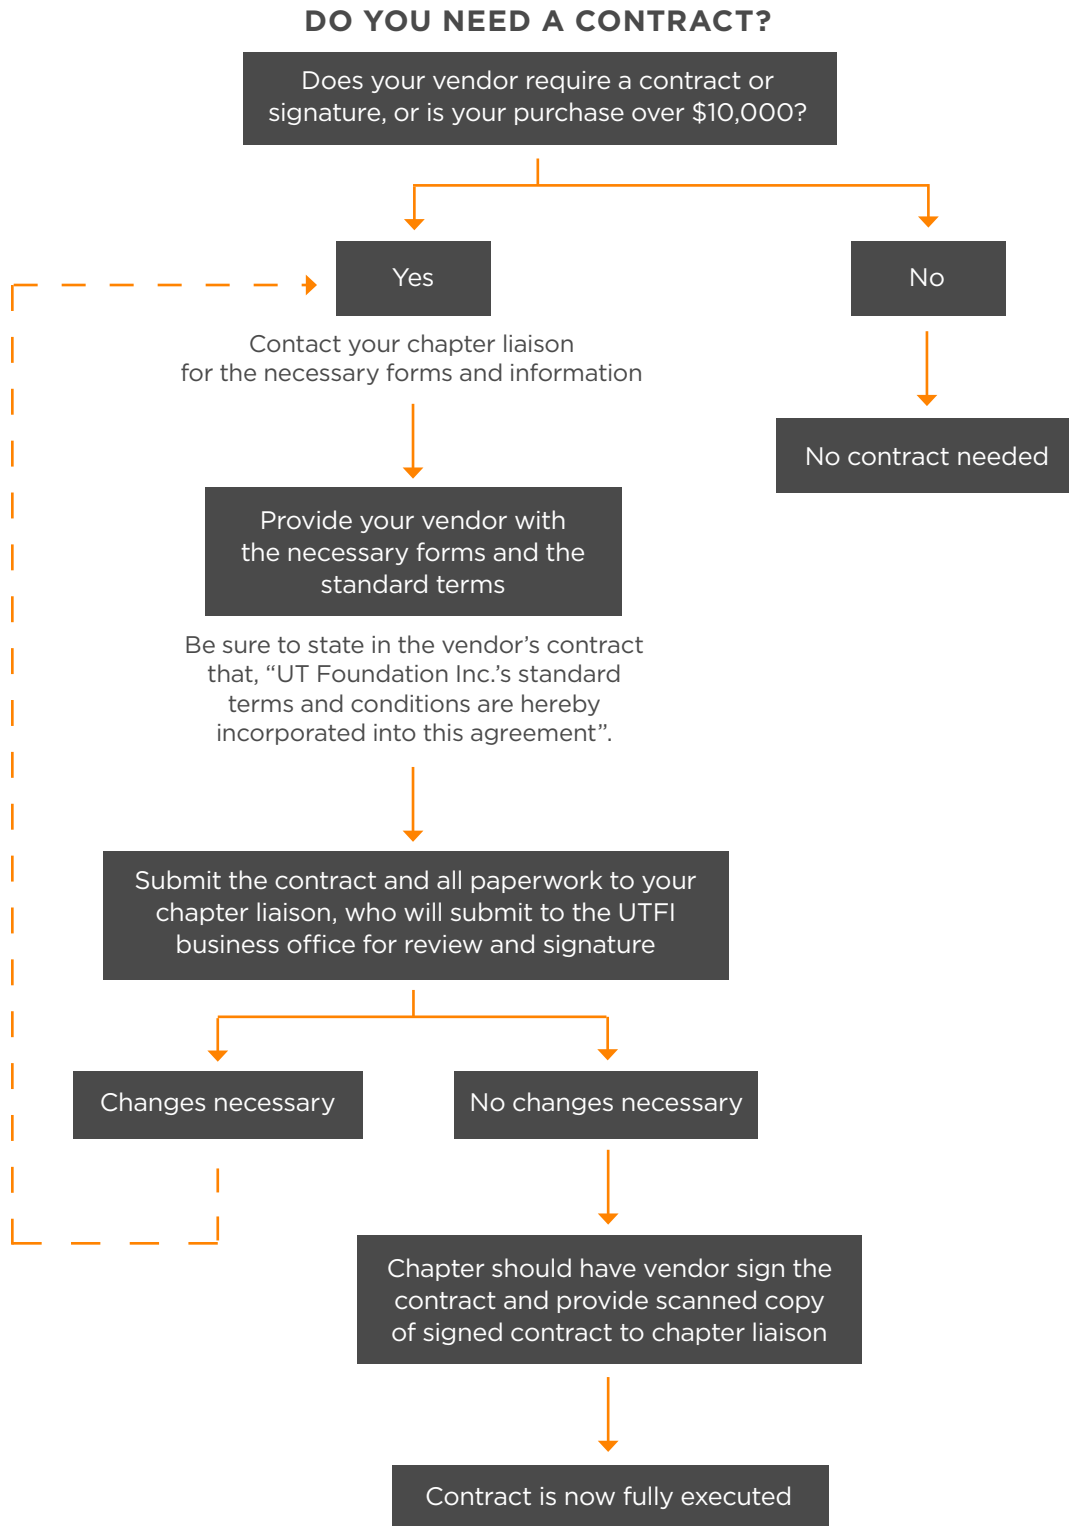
DO YOU NEED A CONTRACT?

Does your vendor require a contract or signature, or is your purchase over \$10,000?

Yes

No

Contact your chapter liaison for the necessary forms and information

No contract needed

Provide your vendor with the necessary forms and the standard terms

Be sure to state in the vendor's contract that, "UT Foundation Inc.'s standard terms and conditions are hereby incorporated into this agreement".

Submit the contract and all paperwork to your chapter liaison, who will submit to the UTFI business office for review and signature

Changes necessary

No changes necessary

Chapter should have vendor sign the contract and provide scanned copy of signed contract to chapter liaison

Contract is now fully executed